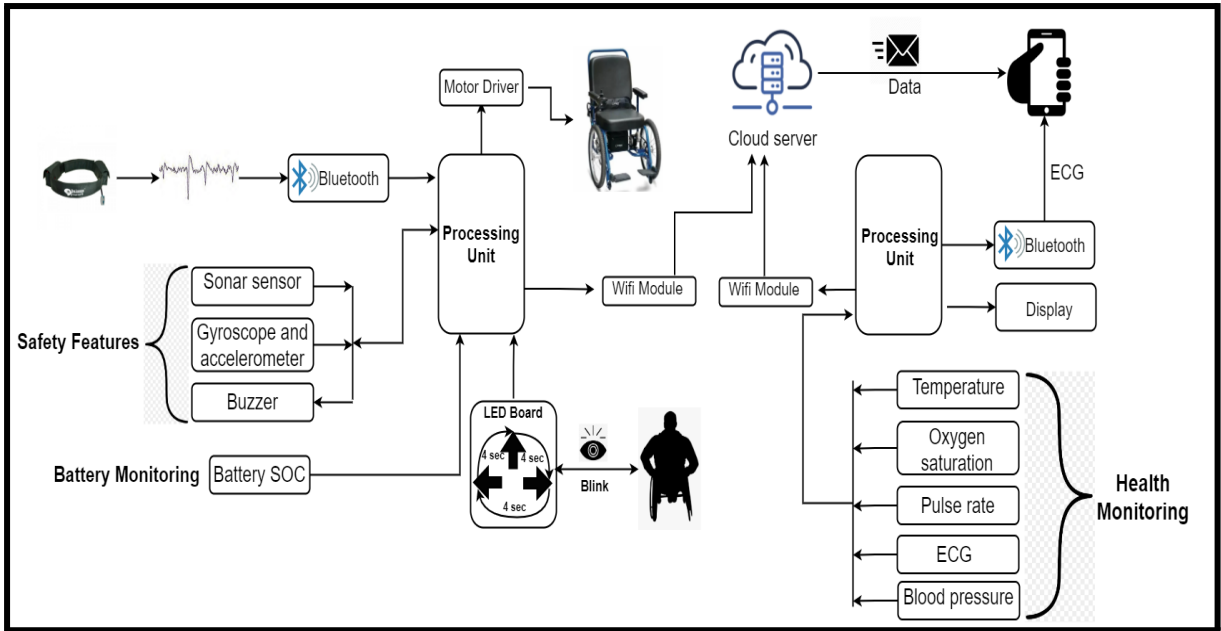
Data

Motor Driver

Cloud server

ECG

Bluetooth

Processing Unit

Processing Unit

Bluetooth

Sonar sensor

Wifi Module

Wifi Module

Display

Safety Features

Gyroscope and accelerometer

Buzzer

Temperature

LED Board

4 sec

4 sec

4 sec

4 sec

Oxygen saturation

Battery Monitoring

Battery SOC

Blink

Pulse rate

Health Monitoring

ECG

Blood pressure